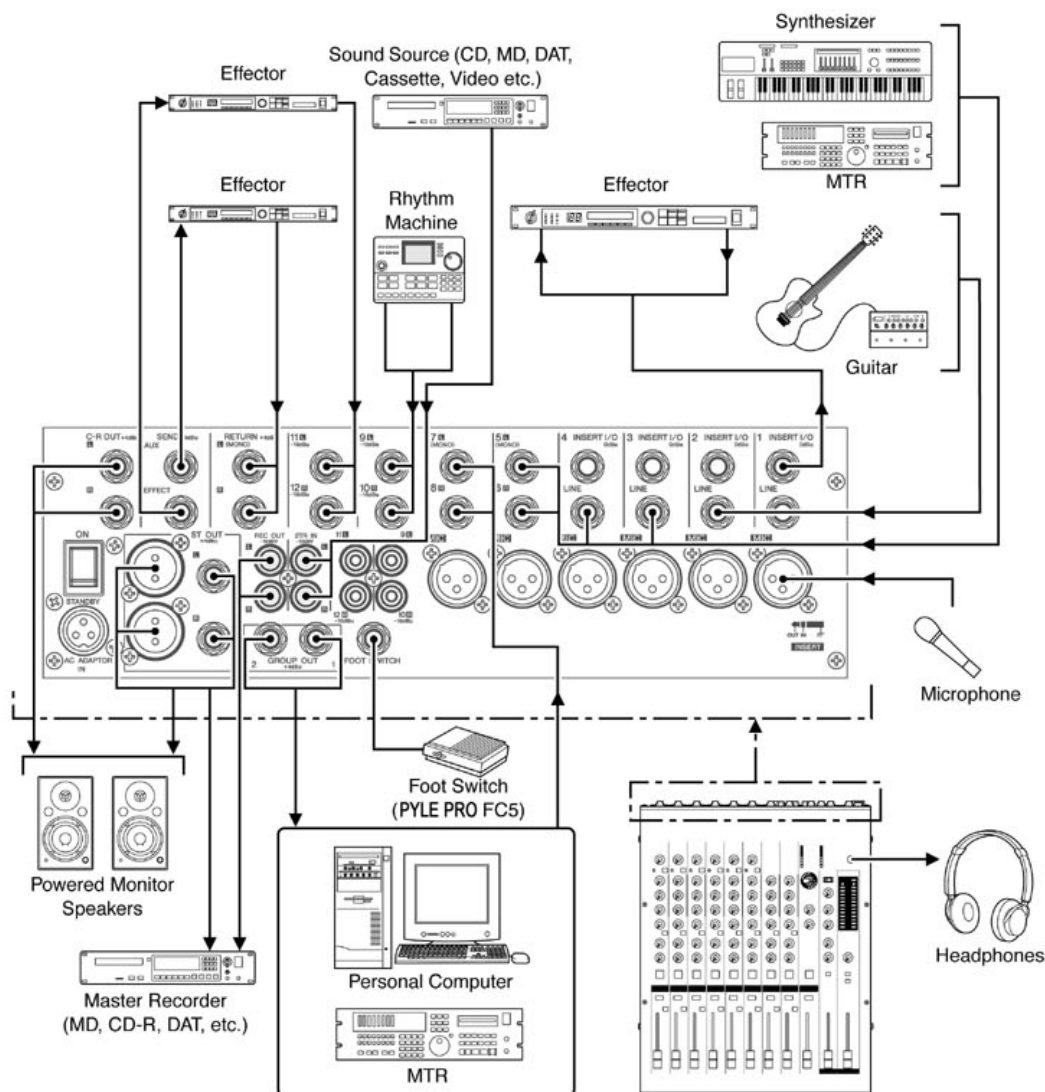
Synthesizer

Sound Source (CD, MD, DAT, Cassette, Video etc.)

Effector

MTR

Effector

Rhythm Machine

Effector

Guitar

C-R OUT
SEND
AUX
EFFECT
RETURN (MONO)
11
12
9
10
7 (MONO)
8
5 (MONO)
6
4 INSERT I/O
LINE
3 INSERT I/O
LINE
2 INSERT I/O
LINE
1 INSERT I/O
LINE

ON
STANDBY
AC ADAPTOR IN
ST OUT
REC OUT
2TR IN
2 GROUP OUT 1
FOOT SWITCH
INSERT

Microphone

Foot Switch
(PYLE PRO FC5)

Powered Monitor Speakers

Personal Computer

MTR

Headphones

Master Recorder
(MD, CD-R, DAT, etc.)